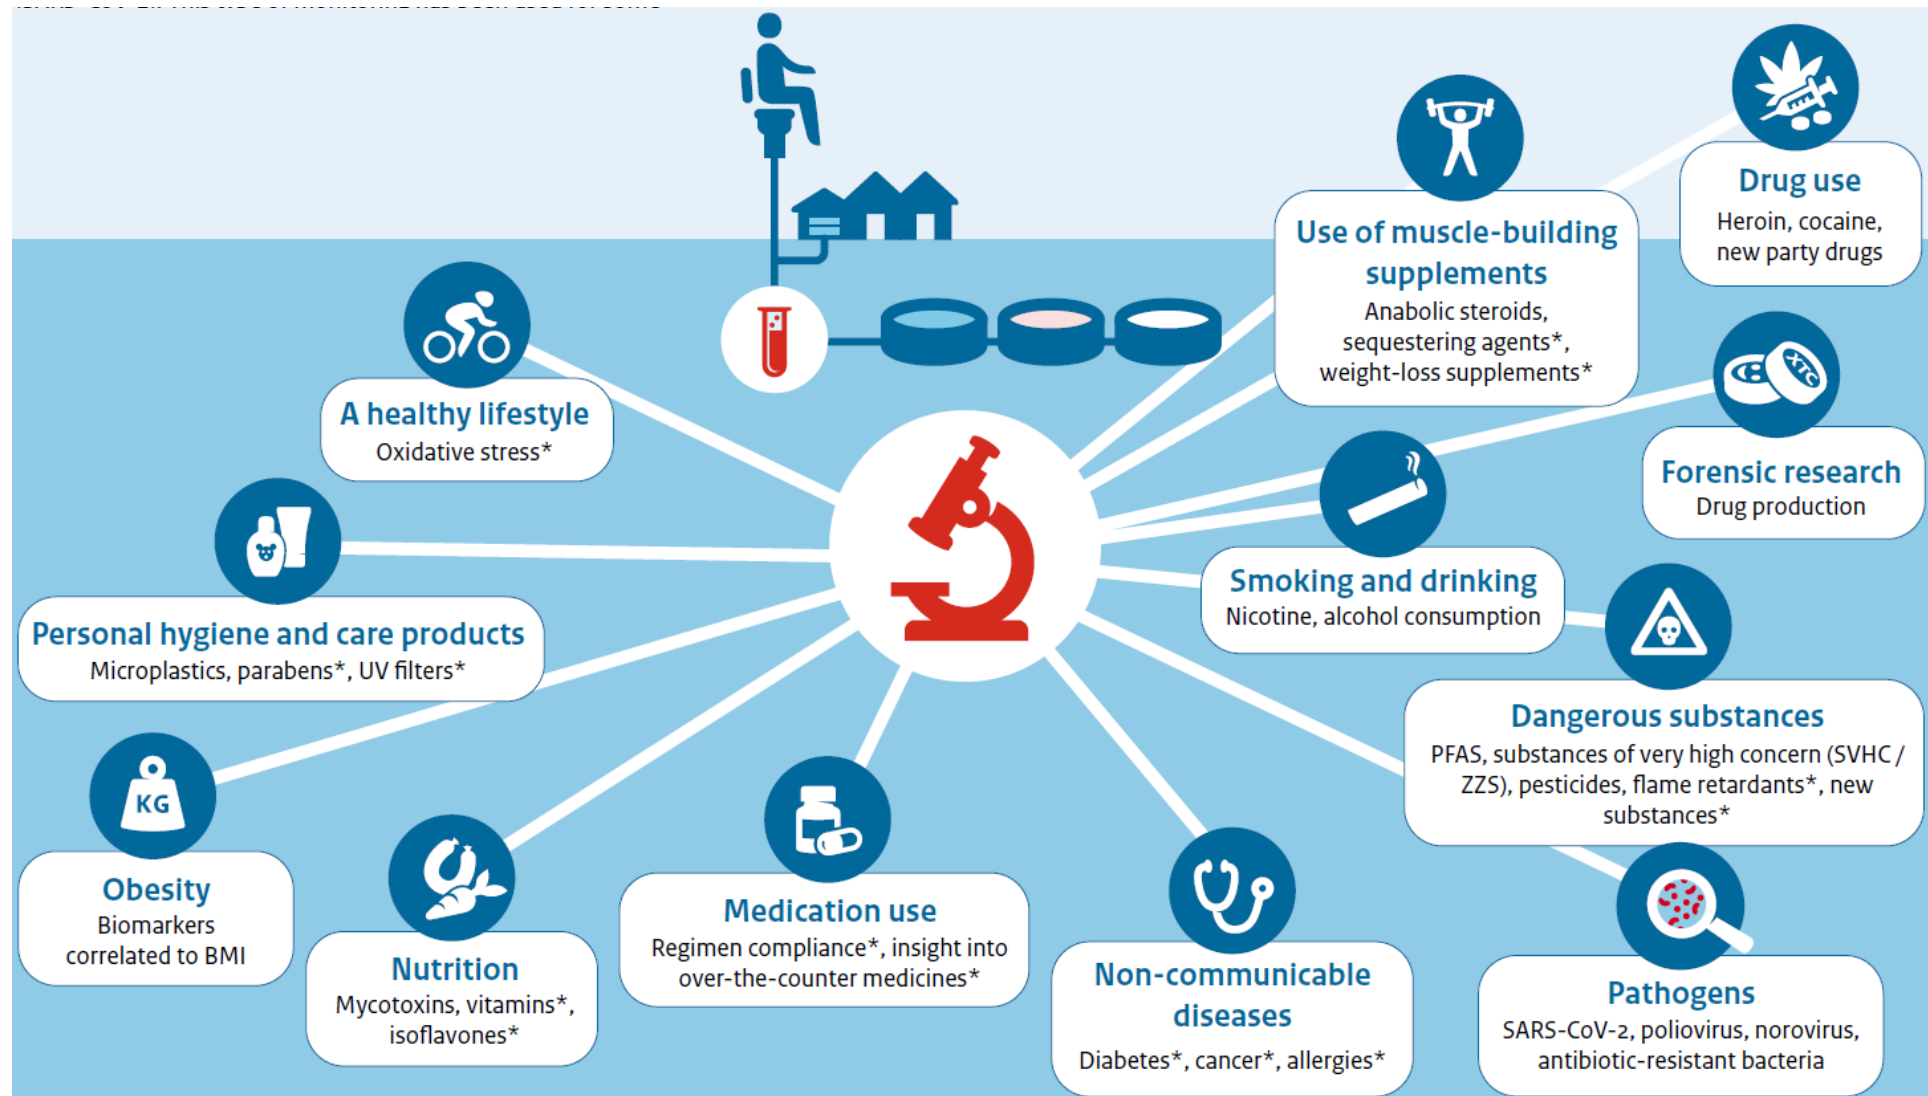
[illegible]

Drug use
Heroin, cocaine, new party drugs

Use of muscle-building supplements
Anabolic steroids, sequestering agents*, weight-loss supplements*

A healthy lifestyle
Oxidative stress*

Forensic research
Drug production

KG

Smoking and drinking
Nicotine, alcohol consumption

Personal hygiene and care products
Microplastics, parabens*, UV filters*

Dangerous substances
PFAS, substances of very high concern (SVHC / ZZS), pesticides, flame retardants*, new substances*

Obesity
Biomarkers correlated to BMI

Nutrition
Mycotoxins, vitamins*, isoflavones*

Medication use
Regimen compliance*, insight into over-the-counter medicines*

Non-communicable diseases
Diabetes*, cancer*, allergies*

Pathogens
SARS-CoV-2, poliovirus, norovirus, antibiotic-resistant bacteria